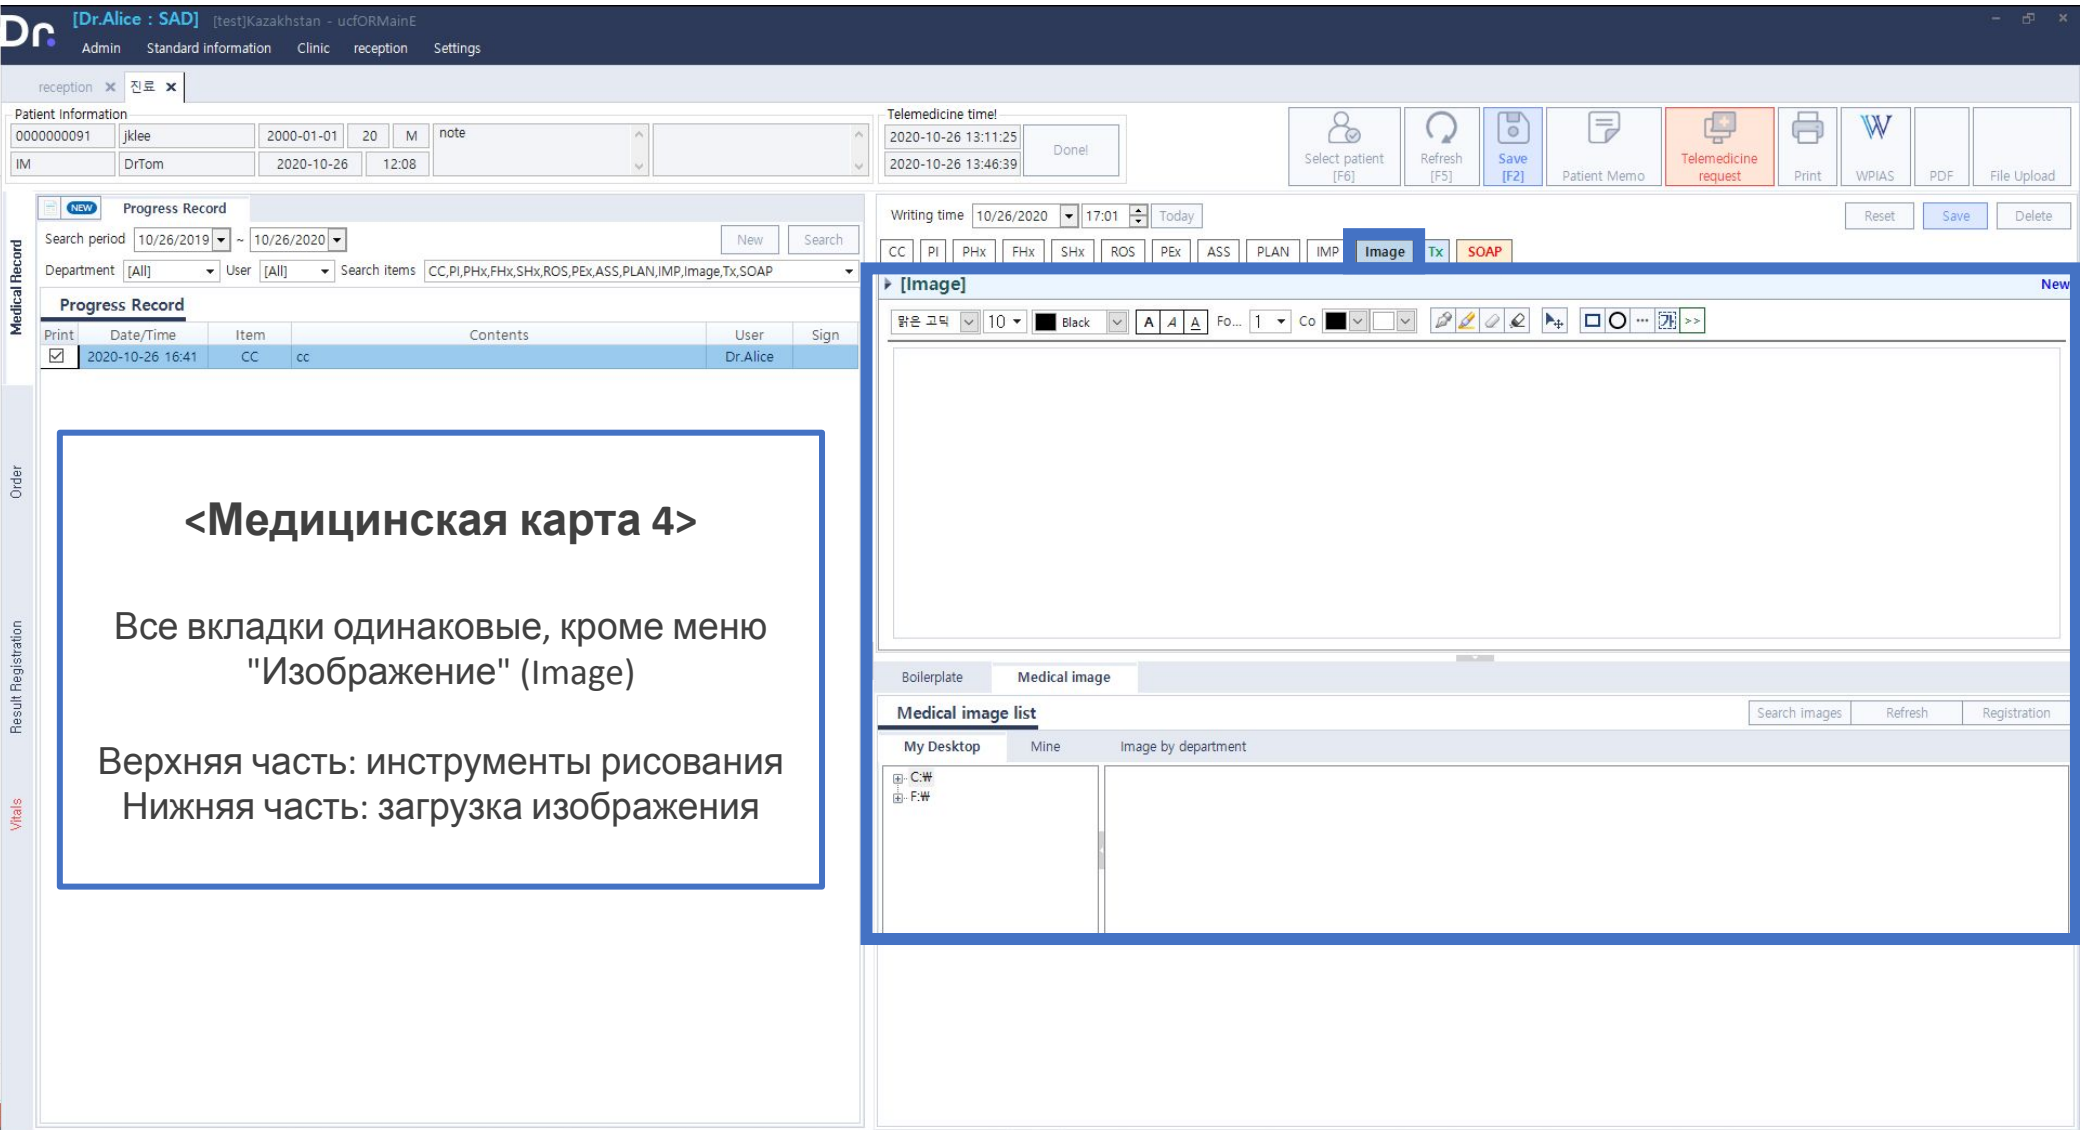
Dr. [Dr.Alice : SAD] [test]Kazakhstan - ucfORMainE

Admin Standard information Clinic reception Settings

reception × 진료 ×

Patient Information
0000000091 jklee 2000-01-01 20 M note
IM DrTom 2020-10-26 12:08

Telemedicine time!
2020-10-26 13:11:25
2020-10-26 13:46:39
Done!

Select patient [F6] Refresh [F5] Save [F2] Patient Memo Telemedicine request Print WPIAS PDF File Upload

Medical Record
Order
Result Registration
Vitals

NEW Progress Record
Search period 10/26/2019 ~ 10/26/2020 New Search
Department [All] User [All] Search items CC,PI,PHx,FHx,SHx,ROS,PEx,ASS,PLAN,IMP,Image,Tx,SOAP

Progress Record

| Print | Date/Time | Item | Contents | User | Sign |
|---|---|---|---|---|---|
| ☑ | 2020-10-26 16:41 | CC | cc | Dr.Alice | |

<Медицинская карта 4>

Все вкладки одинаковые, кроме меню "Изображение" (Image)

Верхняя часть: инструменты рисования
Нижняя часть: загрузка изображения

Writing time 10/26/2020 17:01 Today Reset Save Delete

CC PI PHx FHx SHx ROS PEx ASS PLAN IMP Image Tx SOAP

[Image] New

맑은 고딕 10 Black A A A Fo... 1 Co

Boilerplate Medical image

Medical image list Search images Refresh Registration

My Desktop Mine Image by department

C:₩
F:₩